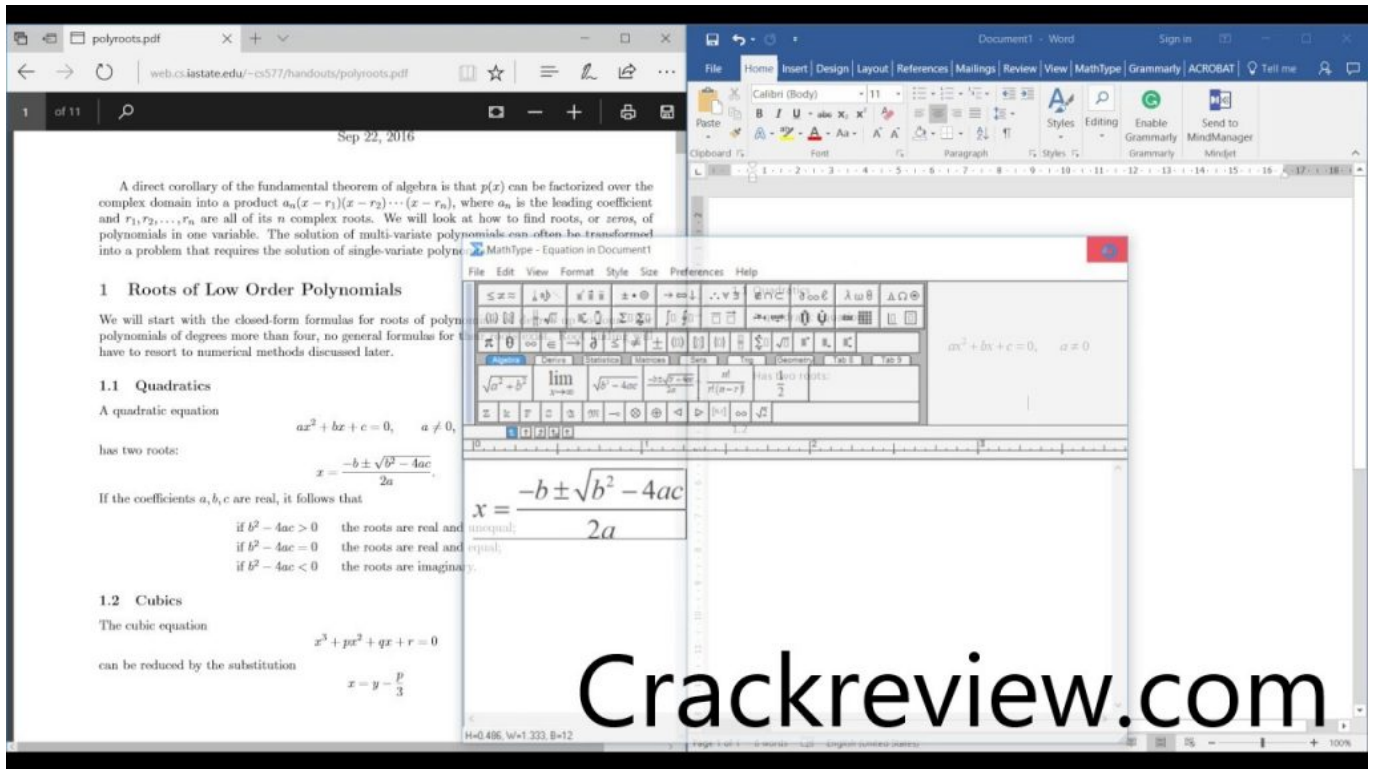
polyroots.pdf
web.cs.iastate.edu/~cs577/handouts/polyroots.pdf
1 of 11

Sep 22, 2016

A direct corollary of the fundamental theorem of algebra is that $p(x)$ can be factorized over the complex domain into a product $a_n(x-r_1)(x-r_2)\cdots(x-r_n)$, where $a_n$ is the leading coefficient and $r_1, r_2, \ldots, r_n$ are all of its $n$ complex roots. We will look at how to find roots, or *zeros*, of polynomials in one variable. The solution of multi-variate polynomials can often be transformed into a problem that requires the solution of single-variate polyno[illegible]

1 Roots of Low Order Polynomials

We will start with the closed-form formulas for roots of polyn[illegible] polynomials of degrees more than four, no general formulas for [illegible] have to resort to numerical methods discussed later.

1.1 Quadratics

A quadratic equation
$ax^2+bx+c=0, \quad a\neq 0,$
has two roots:
$x=\frac{-b\pm\sqrt{b^2-4ac}}{2a}.$

If the coefficients $a, b, c$ are real, it follows that
if $b^2-4ac>0$ the roots are real and unequal;
if $b^2-4ac=0$ the roots are real and equal;
if $b^2-4ac<0$ the roots are imaginary.

1.2 Cubics

The cubic equation
$x^3+px^2+qx+r=0$
can be reduced by the substitution
$x=y-\frac{p}{3}$

Document1 - Word Sign in
File Home Insert Design Layout References Mailings Review View MathType Grammarly ACROBAT Tell me
Paste Calibri (Body) 11 Styles Editing Enable Grammarly Send to MindManager
Clipboard Font Paragraph Styles Grammarly Mindjet

MathType - Equation in Document1
File Edit View Format Style Size Preferences Help
Algebra Derivs Statistics Matrices Sets Trig Geometry Tab 8 Tab 9
$\lim_{x\to\infty}$
$ax^2+bx+c=0, \quad a\neq 0$
Has two roots:
$x=\frac{-b\pm\sqrt{b^2-4ac}}{2a}$
H=0.486, W=1.333, B=12

Page 1 of 1 8 words English (United States) 100%

Crackreview.com